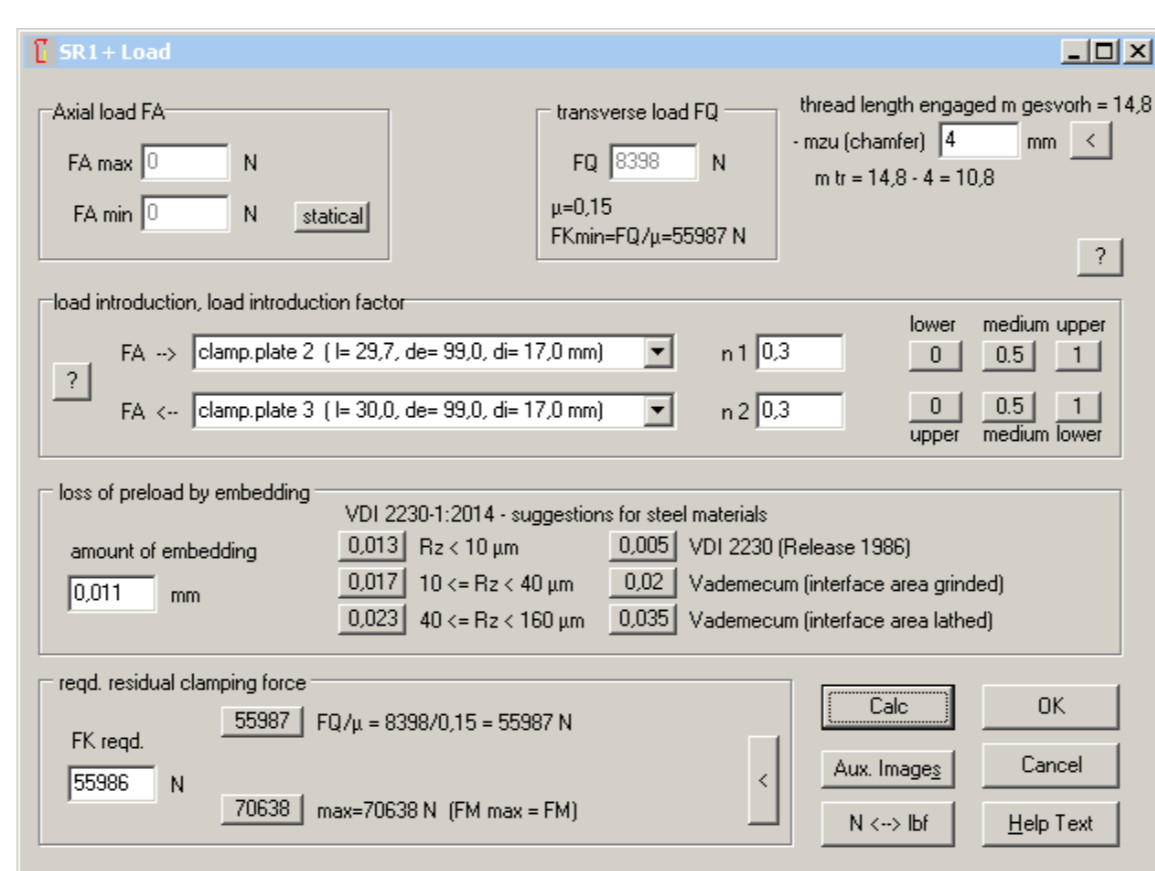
SR1 + Load

Axial load FA
FA max 0 N
FA min 0 N statical

transverse load FQ
FQ 8398 N
μ=0,15
FKmin=FQ/μ=55987 N

thread length engaged m gesvorh = 14,8
- mzu (chamfer) 4 mm <
m tr = 14,8 - 4 = 10,8
?

load introduction, load introduction factor
?
FA --> clamp.plate 2 ( l= 29,7, de= 99,0, di= 17,0 mm) n 1 0,3
FA <-- clamp.plate 3 ( l= 30,0, de= 99,0, di= 17,0 mm) n 2 0,3
lower medium upper
0 0.5 1
0 0.5 1
upper medium lower

loss of preload by embedding
VDI 2230-1:2014 - suggestions for steel materials
amount of embedding
0,011 mm
0,013 Rz < 10 μm
0,017 10 <= Rz < 40 μm
0,023 40 <= Rz < 160 μm
0,005 VDI 2230 (Release 1986)
0,02 Vademecum (interface area grinded)
0,035 Vademecum (interface area lathed)

reqd. residual clamping force
FK reqd.
55986 N
55987 FQ/μ = 8398/0,15 = 55987 N
70638 max=70638 N (FM max = FM)
<

Calc
Aux. Images
N <--> lbf
OK
Cancel
Help Text